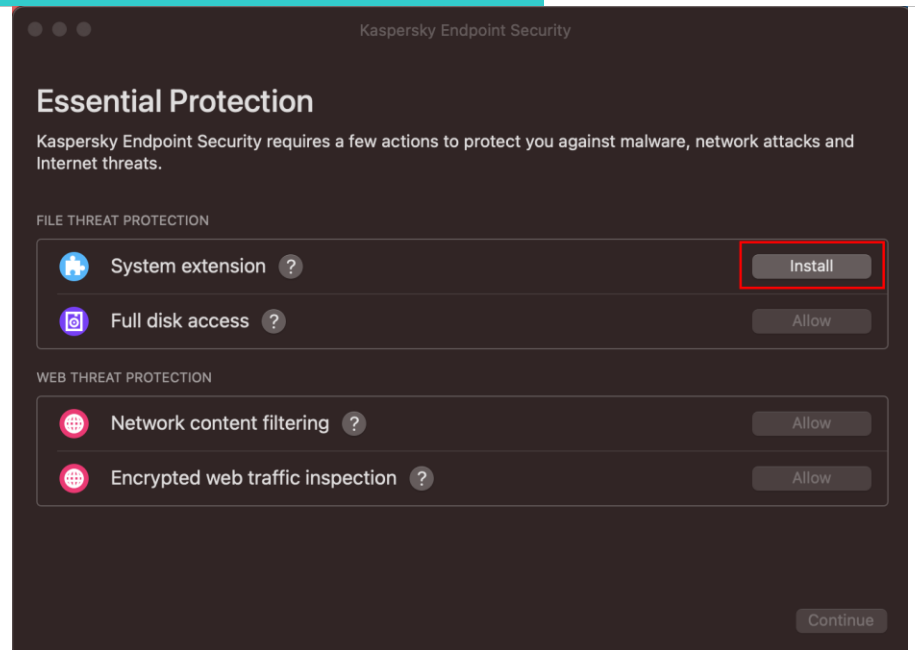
Kaspersky Endpoint Security

Essential Protection

Kaspersky Endpoint Security requires a few actions to protect you against malware, network attacks and Internet threats.

FILE THREAT PROTECTION

System extension ? Install

Full disk access ? Allow

WEB THREAT PROTECTION

Network content filtering ? Allow

Encrypted web traffic inspection ? Allow

Continue